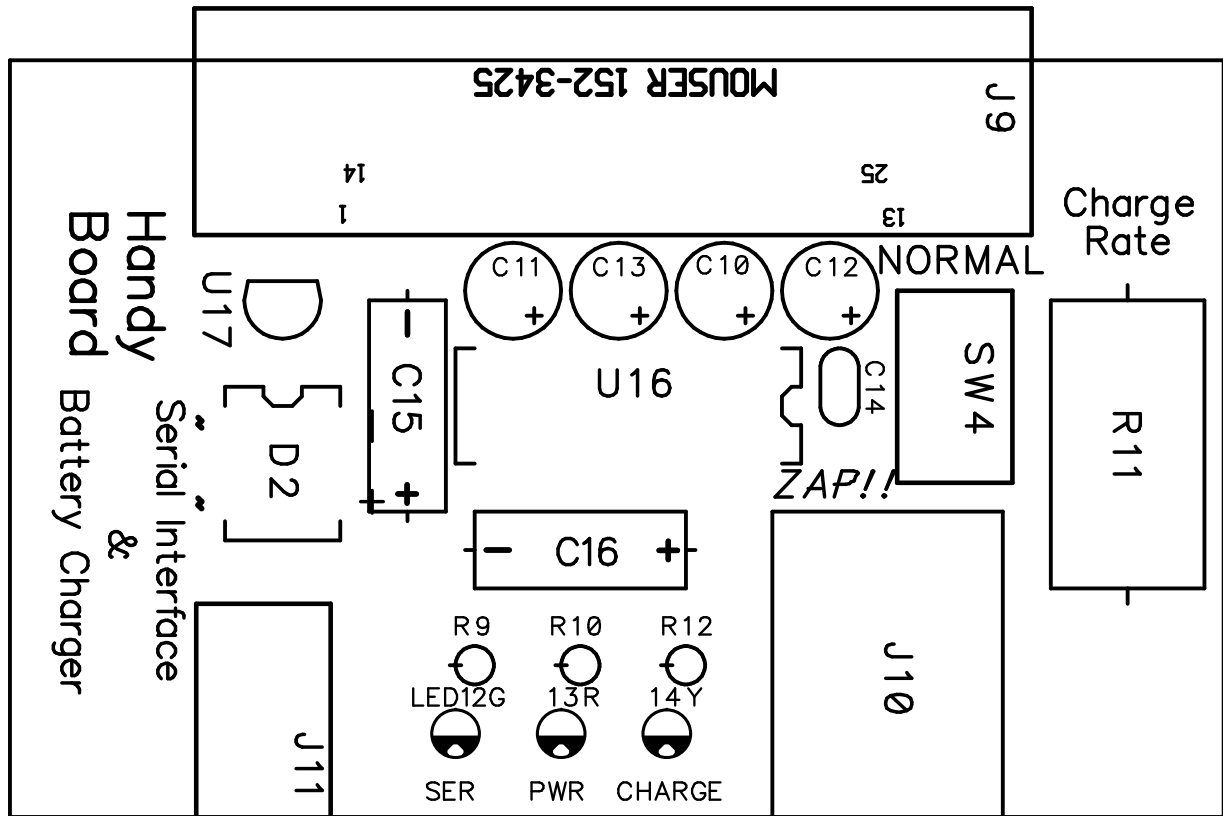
MOUSER 152-3425

J9

14

1

25

13

Handy Board

Serial Interface & Battery Charger

Charge Rate

NORMAL

U17

C11

C13

C10

C12

C15

D2

U16

C14

SW4

R11

ZAP!!

C16

R9

R10

R12

LED12G

13R

14Y

SER

PWR

CHARGE

J10

J11